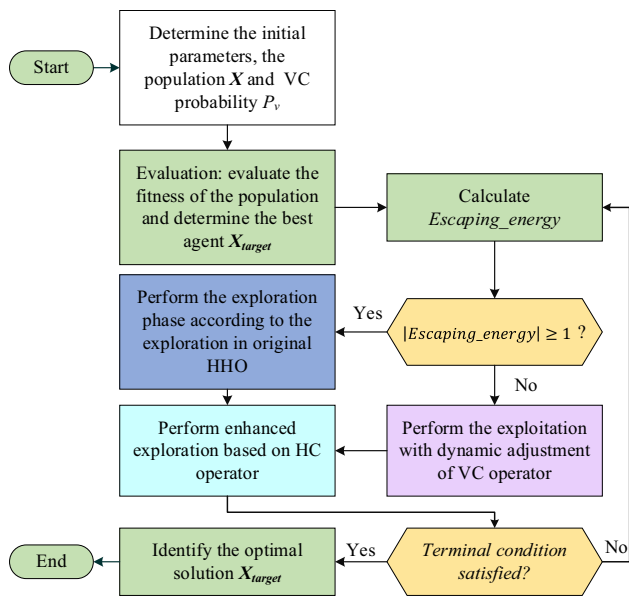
Start

Determine the initial parameters, the population $\boldsymbol{X}$ and VC probability $P_v$

Evaluation: evaluate the fitness of the population and determine the best agent $\boldsymbol{X_{target}}$

Calculate $Escaping\_energy$

Perform the exploration phase according to the exploration in original HHO

Yes

$|Escaping\_energy| \geq 1$ ?

No

Perform enhanced exploration based on HC operator

Perform the exploitation with dynamic adjustment of VC operator

End

Identify the optimal solution $\boldsymbol{X_{target}}$

Yes

Terminal condition satisfied?

No